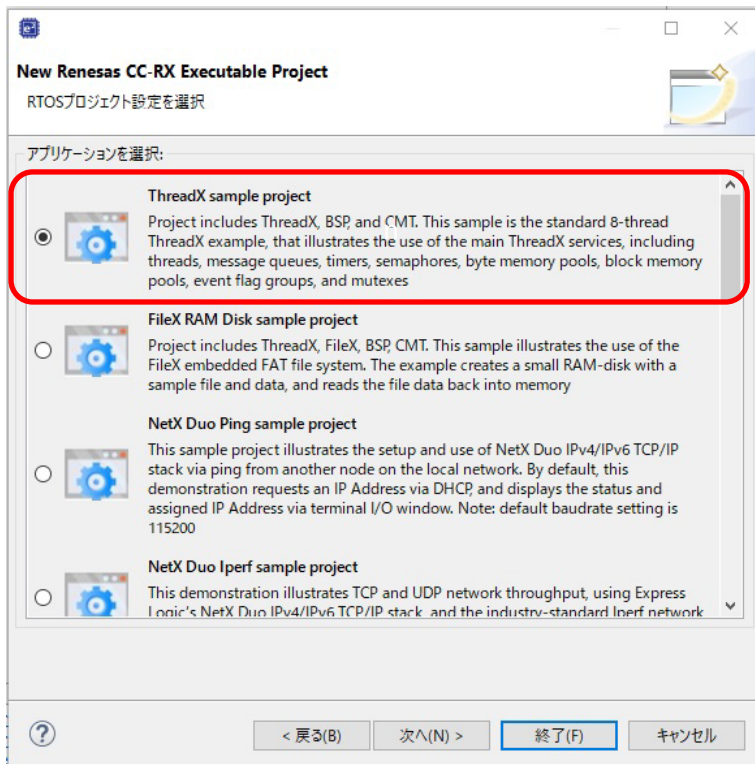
New Renesas CC-RX Executable Project

RTOSプロジェクト設定を選択

アプリケーションを選択:

ThreadX sample project

Project includes ThreadX, BSP, and CMT. This sample is the standard 8-thread ThreadX example, that illustrates the use of the main ThreadX services, including threads, message queues, timers, semaphores, byte memory pools, block memory pools, event flag groups, and mutexes

FileX RAM Disk sample project

Project includes ThreadX, FileX, BSP, CMT. This sample illustrates the use of the FileX embedded FAT file system. The example creates a small RAM-disk with a sample file and data, and reads the file data back into memory

NetX Duo Ping sample project

This sample project illustrates the setup and use of NetX Duo IPv4/IPv6 TCP/IP stack via ping from another node on the local network. By default, this demonstration requests an IP Address via DHCP, and displays the status and assigned IP Address via terminal I/O window. Note: default baudrate setting is 115200

NetX Duo Iperf sample project

This demonstration illustrates TCP and UDP network throughput, using Express Logic's NetX Duo IPv4/IPv6 TCP/IP stack, and the industry-standard Iperf network

< 戻る(B)

次へ(N) >

終了(F)

キャンセル